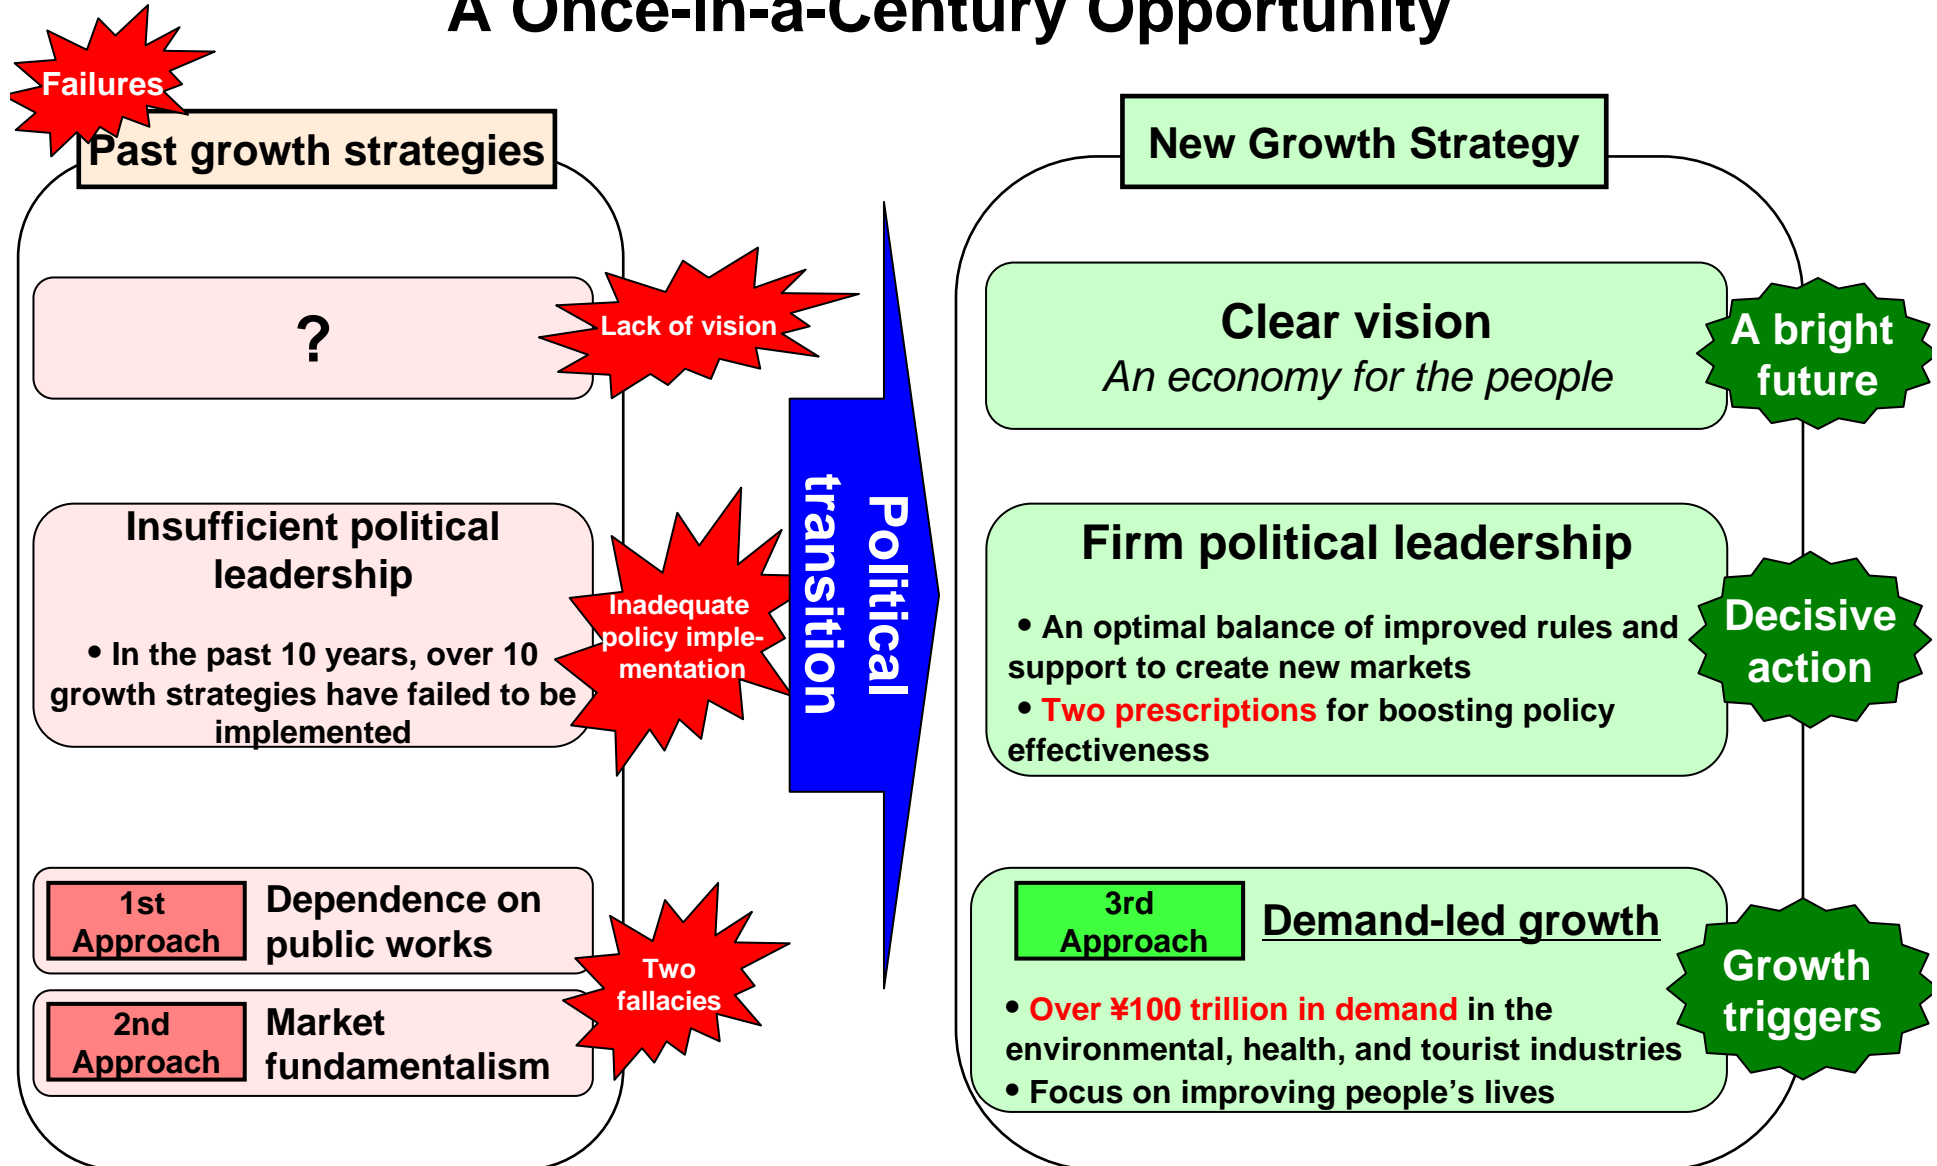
A Once-in-a-Century Opportunity

Failures

Past growth strategies

?

Lack of vision

Insufficient political leadership

• In the past 10 years, over 10 growth strategies have failed to be implemented

Inadequate policy implementation

1st Approach
Dependence on public works

2nd Approach
Market fundamentalism

Two fallacies

Political transition

New Growth Strategy

Clear vision
An economy for the people

A bright future

Firm political leadership

• An optimal balance of improved rules and support to create new markets
• Two prescriptions for boosting policy effectiveness

Decisive action

3rd Approach
Demand-led growth

• Over ¥100 trillion in demand in the environmental, health, and tourist industries
• Focus on improving people's lives

Growth triggers